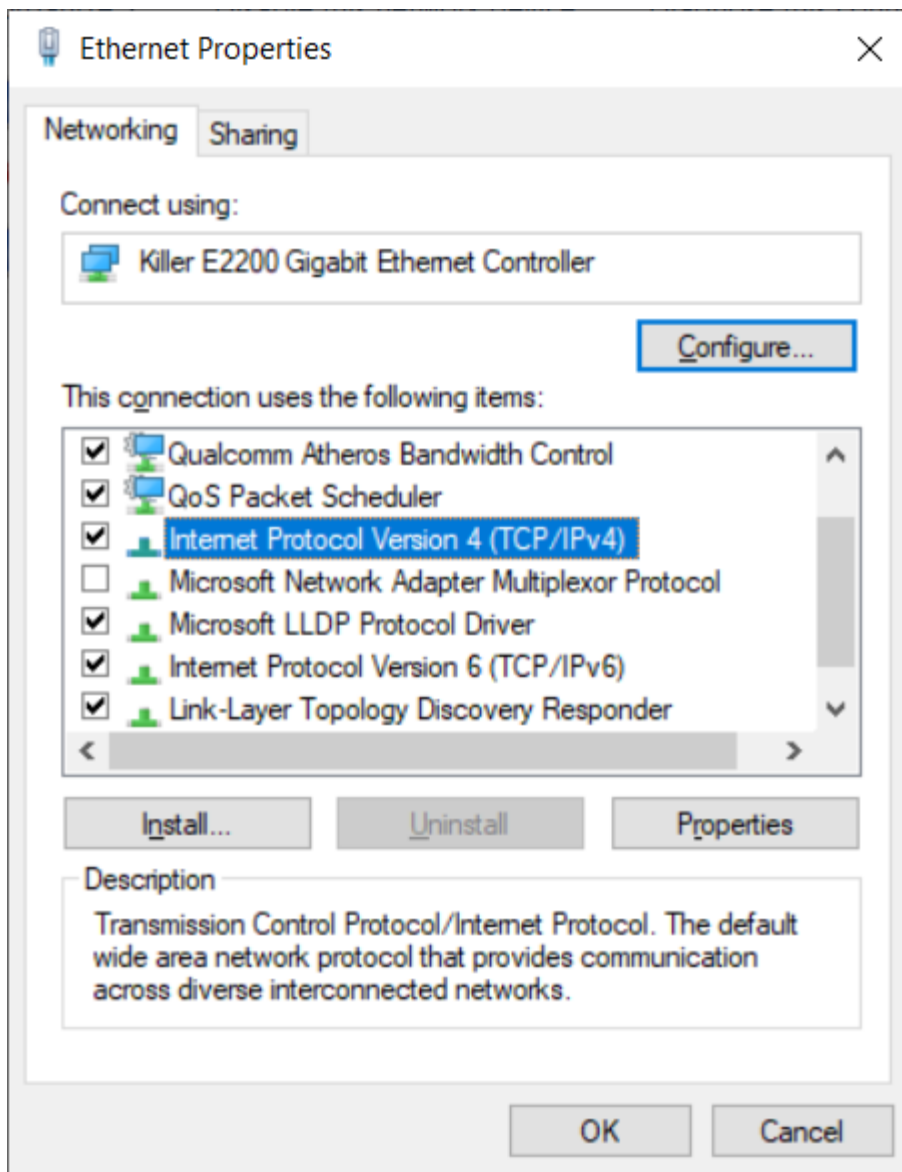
Ethernet Properties

Networking Sharing

Connect using:

Killer E2200 Gigabit Ethernet Controller

Configure...

This connection uses the following items:

Qualcomm Atheros Bandwidth Control
QoS Packet Scheduler
Internet Protocol Version 4 (TCP/IPv4)
Microsoft Network Adapter Multiplexor Protocol
Microsoft LLDP Protocol Driver
Internet Protocol Version 6 (TCP/IPv6)
Link-Layer Topology Discovery Responder

Install... Uninstall Properties

Description

Transmission Control Protocol/Internet Protocol. The default wide area network protocol that provides communication across diverse interconnected networks.

OK Cancel